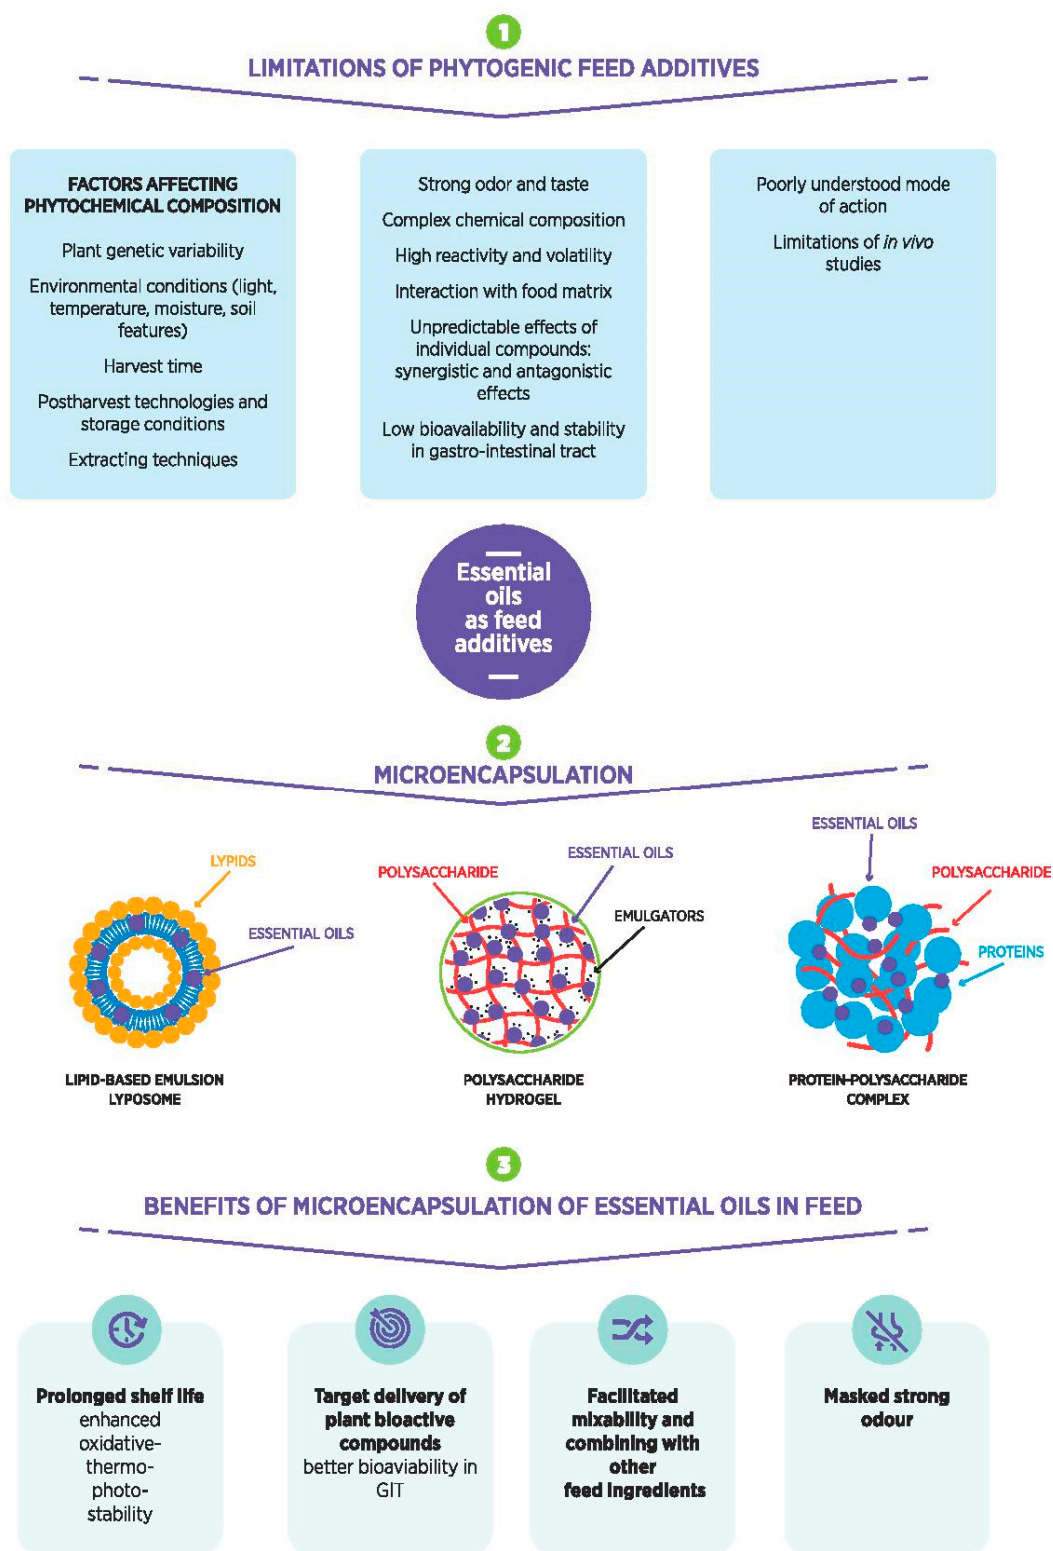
1

LIMITATIONS OF PHYTOGENIC FEED ADDITIVES

FACTORS AFFECTING PHYTOCHEMICAL COMPOSITION

Plant genetic variability

Environmental conditions (light, temperature, moisture, soil features)

Harvest time

Postharvest technologies and storage conditions

Extracting techniques

Strong odor and taste

Complex chemical composition

High reactivity and volatility

Interaction with food matrix

Unpredictable effects of individual compounds: synergistic and antagonistic effects

Low bioavailability and stability in gastro-intestinal tract

Poorly understood mode of action

Limitations of *in vivo* studies

Essential oils as feed additives

2

MICROENCAPSULATION

LYPIDS

ESSENTIAL OILS

LIPID-BASED EMULSION LYPOSOME

POLYSACCHARIDE

ESSENTIAL OILS

EMULGATORS

POLYSACCHARIDE HYDROGEL

ESSENTIAL OILS

POLYSACCHARIDE

PROTEINS

PROTEIN-POLYSACCHARIDE COMPLEX

3

BENEFITS OF MICROENCAPSULATION OF ESSENTIAL OILS IN FEED

Prolonged shelf life enhanced oxidative- thermo- photo- stability

Target delivery of plant bioactive compounds better bioaviability in GIT

Facilitated mixability and combining with other feed ingredients

Masked strong odour